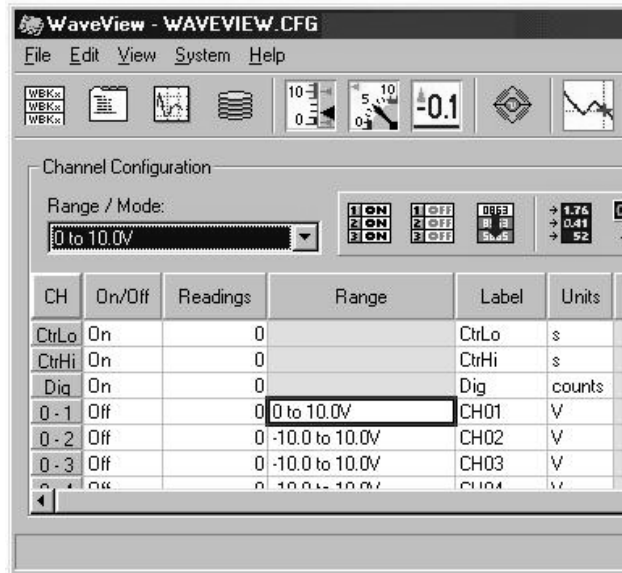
WaveView - WAVEVIEW.CFG

File Edit View System Help

WBKx WBKx WBKx

10 0 5 10 0 -0.1

Channel Configuration

Range / Mode:

0 to 10.0V

1 ON 2 ON 3 ON
1 OFF 2 OFF 3 OFF
0863
1.76 0.41 52

| CH | On/Off | Readings | Range | Label | Units |
|---|---|---|---|---|---|
| CtrLo | On | 0 | | CtrLo | s |
| CtrHi | On | 0 | | CtrHi | s |
| Dig | On | 0 | | Dig | counts |
| 0 - 1 | Off | 0 | 0 to 10.0V | CH01 | V |
| 0 - 2 | Off | 0 | -10.0 to 10.0V | CH02 | V |
| 0 - 3 | Off | 0 | -10.0 to 10.0V | CH03 | V |
| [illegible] | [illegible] | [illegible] | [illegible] | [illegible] | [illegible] |